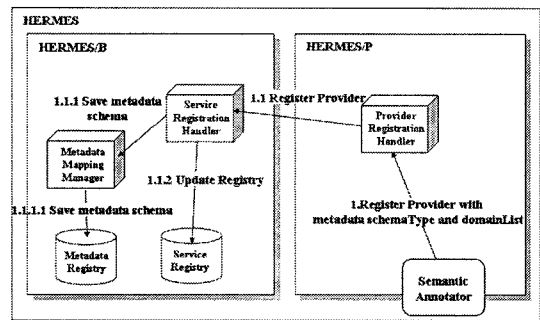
HERMES

HERMES/B

1.1.1 Save metadata schema

Service Registration Handler

1.1 Register Provider

Metadata Mapping Manager

1.1.2 Update Registry

1.1.1.1 Save metadata schema

Metadata Registry

Service Registry

HERMES/P

Provider Registration Handler

1.Register Provider with metadata schemaType and domainList

Semantic Annotator